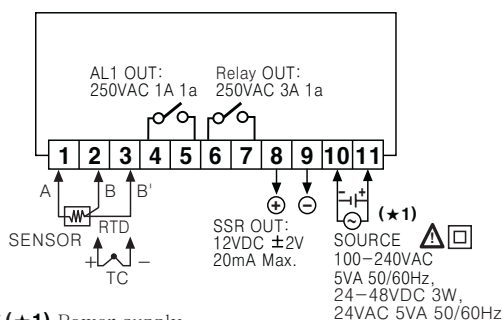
AL1 OUT:
250VAC 1A 1a

Relay OUT:
250VAC 3A 1a

| 1 | 2 | 3 | 4 | 5 | 6 | 7 | 8 | 9 | 10 | 11 |
|---|---|---|---|---|---|---|---|---|---|---|

A B B'

SENSOR RTD

+ −

TC

+ −

SSR OUT:
12VDC ±2V
20mA Max.

− +

(★1)

SOURCE
100−240VAC
5VA 50/60Hz,
24−48VDC 3W,
24VAC 5VA 50/60Hz

(★1) Power supply